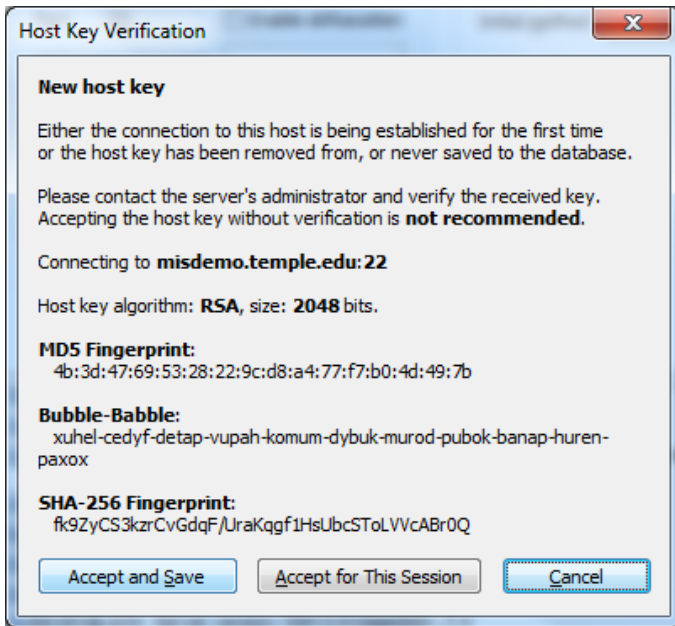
Host Key Verification

New host key

Either the connection to this host is being established for the first time or the host key has been removed from, or never saved to the database.

Please contact the server's administrator and verify the received key. Accepting the host key without verification is **not recommended**.

Connecting to **misdemo.temple.edu**:**22**

Host key algorithm: **RSA**, size: **2048** bits.

**MD5 Fingerprint**:
4b:3d:47:69:53:28:22:9c:d8:a4:77:f7:b0:4d:49:7b

**Bubble-Babble**:
xuhel-cedyf-detap-vupah-komum-dybuk-murod-pubok-banap-huren-paxox

**SHA-256 Fingerprint**:
fk9ZyCS3kzrCvGdqF/UraKqgf1HsUbcSToLVVcABr0Q

Accept and Save | Accept for This Session | Cancel